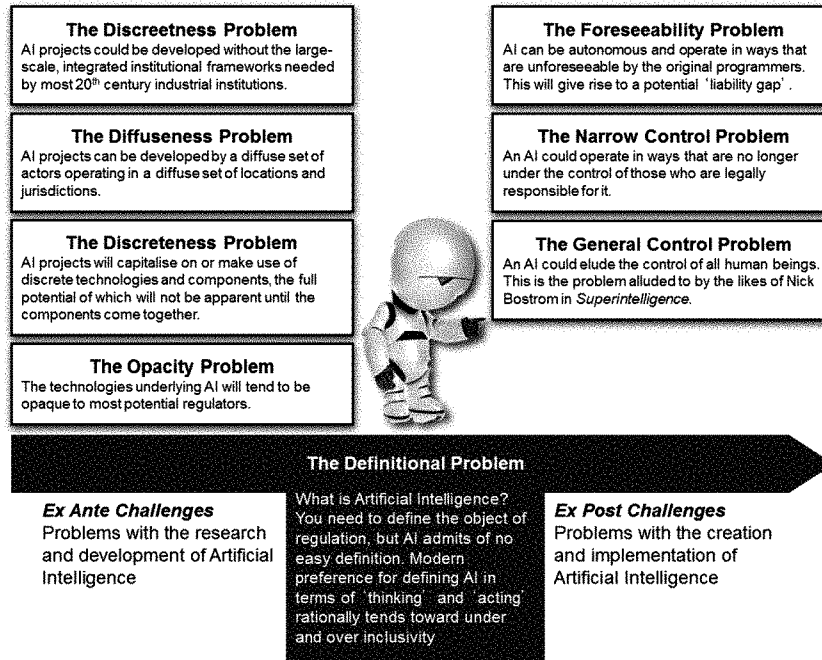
**The Discreetness Problem**
AI projects could be developed without the large-scale, integrated institutional frameworks needed by most $20^{th}$ century industrial institutions.

**The Diffuseness Problem**
AI projects can be developed by a diffuse set of actors operating in a diffuse set of locations and jurisdictions.

**The Discreteness Problem**
AI projects will capitalise on or make use of discrete technologies and components, the full potential of which will not be apparent until the components come together.

**The Opacity Problem**
The technologies underlying AI will tend to be opaque to most potential regulators.

**The Foreseeability Problem**
AI can be autonomous and operate in ways that are unforeseeable by the original programmers. This will give rise to a potential 'liability gap'.

**The Narrow Control Problem**
An AI could operate in ways that are no longer under the control of those who are legally responsible for it.

**The General Control Problem**
An AI could elude the control of all human beings. This is the problem alluded to by the likes of Nick Bostrom in *Superintelligence*.

**The Definitional Problem**

*Ex Ante Challenges*
Problems with the research and development of Artificial Intelligence

What is Artificial Intelligence? You need to define the object of regulation, but AI admits of no easy definition. Modern preference for defining AI in terms of 'thinking' and 'acting' rationally tends toward under and over inclusivity

*Ex Post Challenges*
Problems with the creation and implementation of Artificial Intelligence